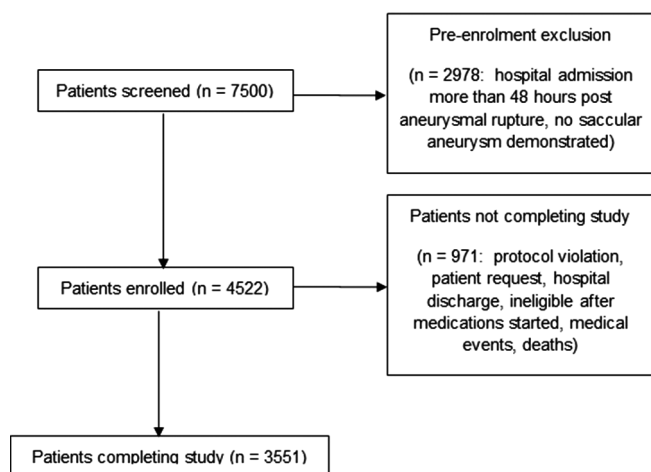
Patients screened (n = 7500)

Pre-enrolment exclusion

(n = 2978: hospital admission more than 48 hours post aneurysmal rupture, no saccular aneurysm demonstrated)

Patients enrolled (n = 4522)

Patients not completing study

(n = 971: protocol violation, patient request, hospital discharge, ineligible after medications started, medical events, deaths)

Patients completing study (n = 3551)